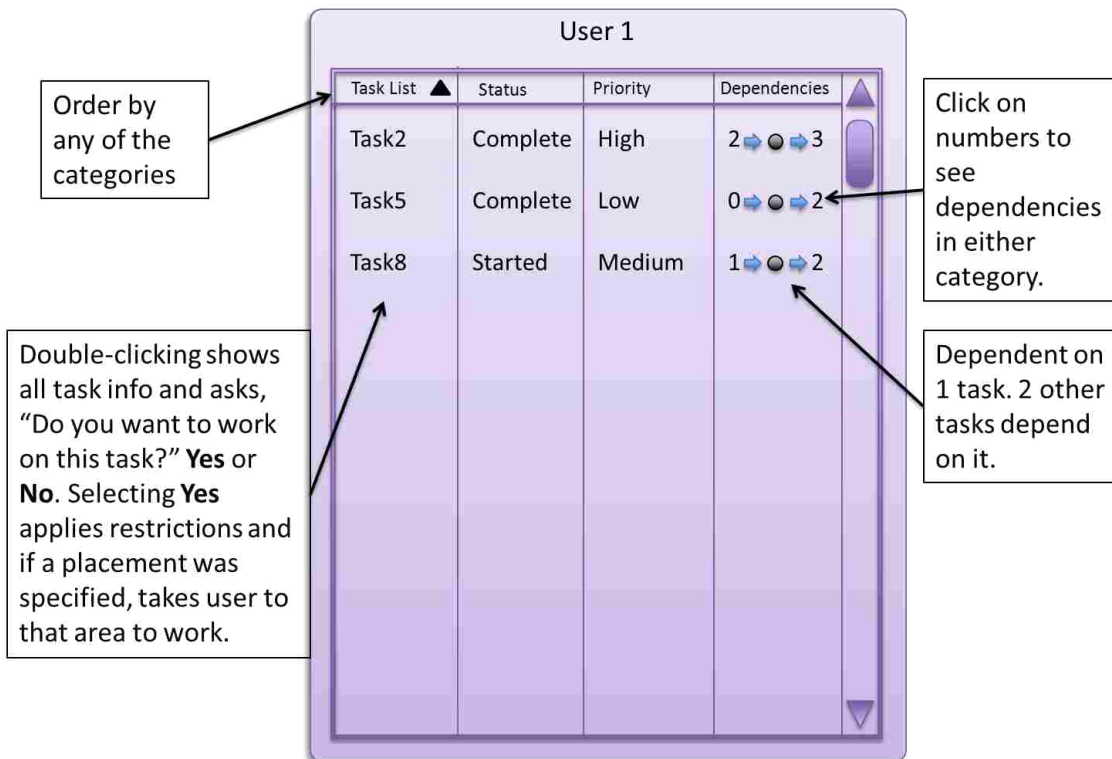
User 1

Order by any of the categories

| Task List ▲ | Status | Priority | Dependencies |
|---|---|---|---|
| Task2 | Complete | High | 2 ➡ ● ➡ 3 |
| Task5 | Complete | Low | 0 ➡ ● ➡ 2 |
| Task8 | Started | Medium | 1 ➡ ● ➡ 2 |

Click on numbers to see dependencies in either category.

Double-clicking shows all task info and asks, "Do you want to work on this task?" **Yes** or **No**. Selecting **Yes** applies restrictions and if a placement was specified, takes user to that area to work.

Dependent on 1 task. 2 other tasks depend on it.